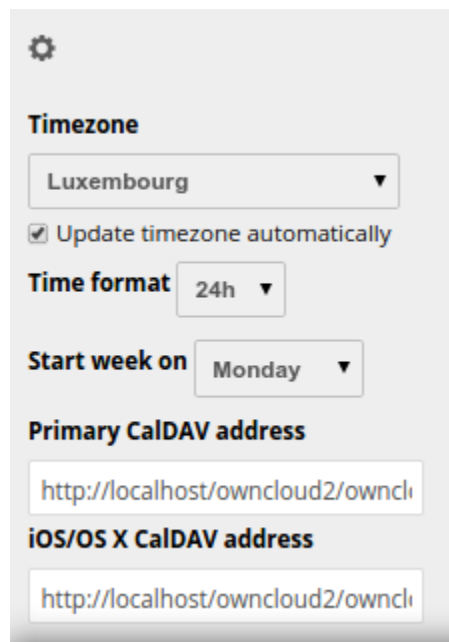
Timezone

Luxembourg ▼

Update timezone automatically

Time format 24h ▼

Start week on Monday ▼

Primary CalDAV address

http://localhost/owncloud2/owncl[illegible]

iOS/OS X CalDAV address

http://localhost/owncloud2/owncl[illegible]